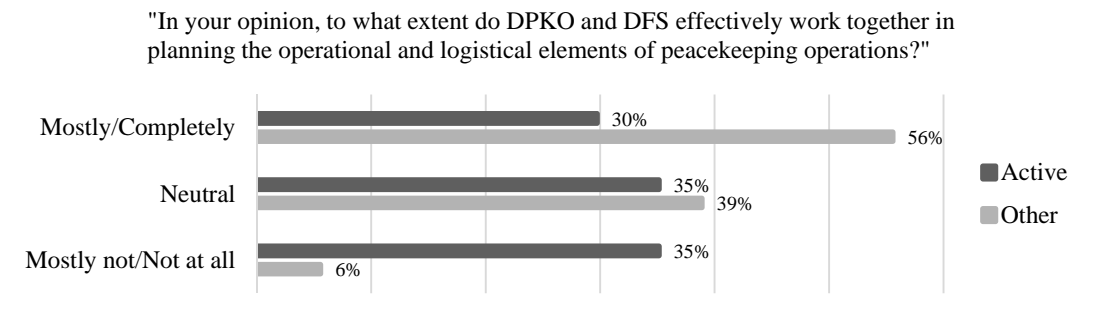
"In your opinion, to what extent do DPKO and DFS effectively work together in planning the operational and logistical elements of peacekeeping operations?"

Mostly/Completely 30% 56%

Neutral 35% 39%

Mostly not/Not at all 35% 6%

Active
Other